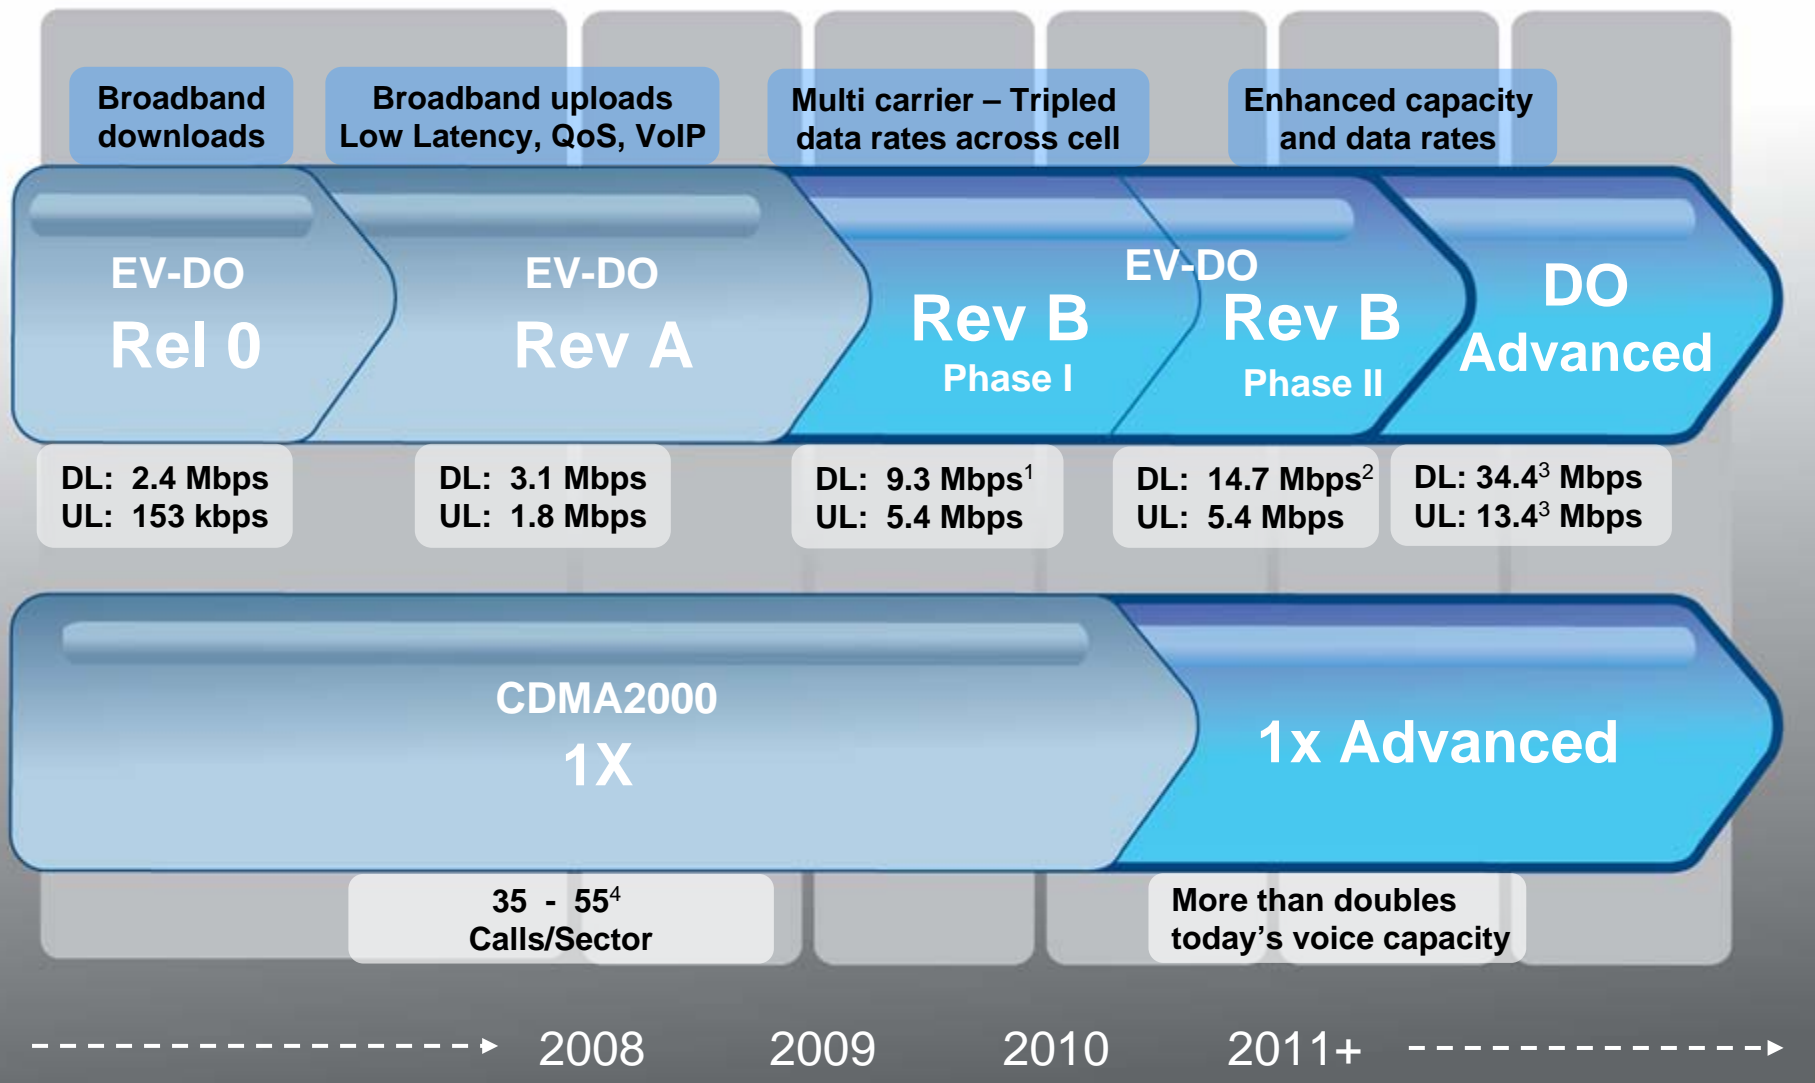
Broadband downloads

Broadband uploads Low Latency, QoS, VoIP

Multi carrier – Tripled data rates across cell

Enhanced capacity and data rates

EV-DO Rel 0

EV-DO Rev A

EV-DO

Rev B Phase I

Rev B Phase II

DO Advanced

DL: 2.4 Mbps
UL: 153 kbps

DL: 3.1 Mbps
UL: 1.8 Mbps

DL: 9.3 Mbps$^1$
UL: 5.4 Mbps

DL: 14.7 Mbps$^2$
UL: 5.4 Mbps

DL: 34.4$^3$ Mbps
UL: 13.4$^3$ Mbps

CDMA2000 1X

1x Advanced

35 - 55$^4$
Calls/Sector

More than doubles today’s voice capacity

2008 2009 2010 2011+